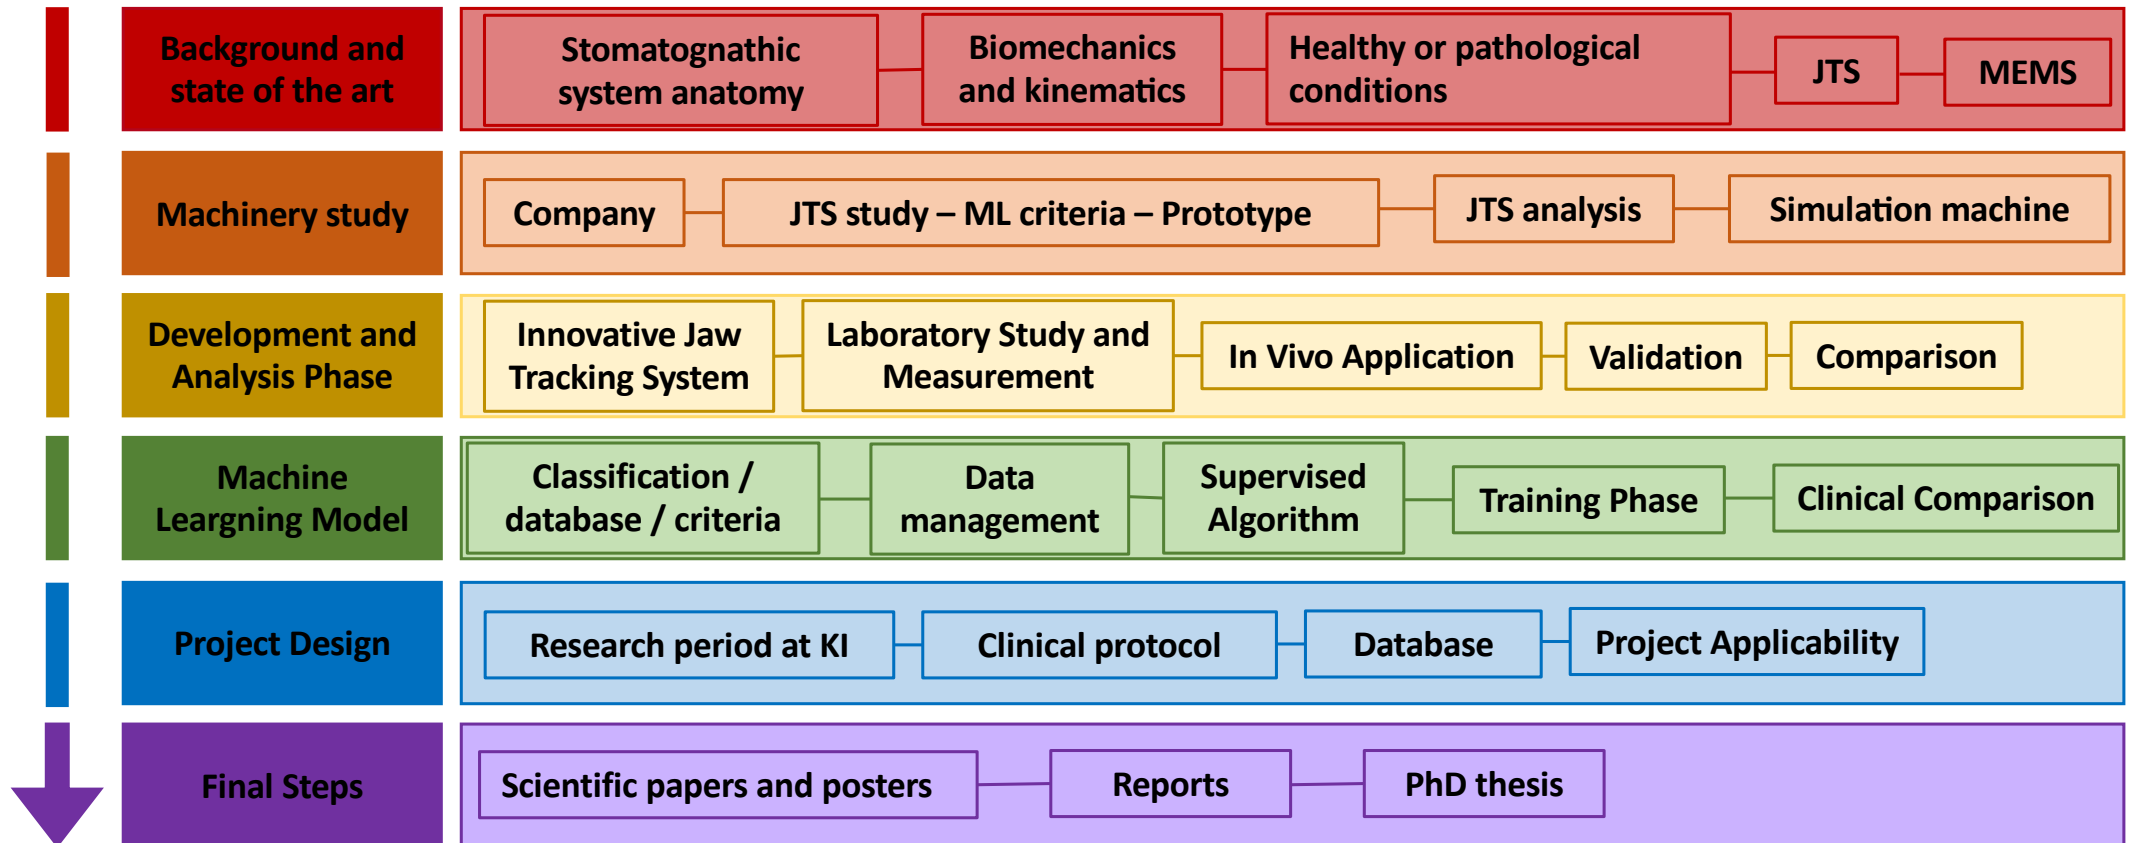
Background and state of the art

Stomatognathic system anatomy

Biomechanics and kinematics

Healthy or pathological conditions

JTS

MEMS

Machinery study

Company

JTS study – ML criteria – Prototype

JTS analysis

Simulation machine

Development and Analysis Phase

Innovative Jaw Tracking System

Laboratory Study and Measurement

In Vivo Application

Validation

Comparison

Machine Leargning Model

Classification / database / criteria

Data management

Supervised Algorithm

Training Phase

Clinical Comparison

Project Design

Research period at KI

Clinical protocol

Database

Project Applicability

Final Steps

Scientific papers and posters

Reports

PhD thesis